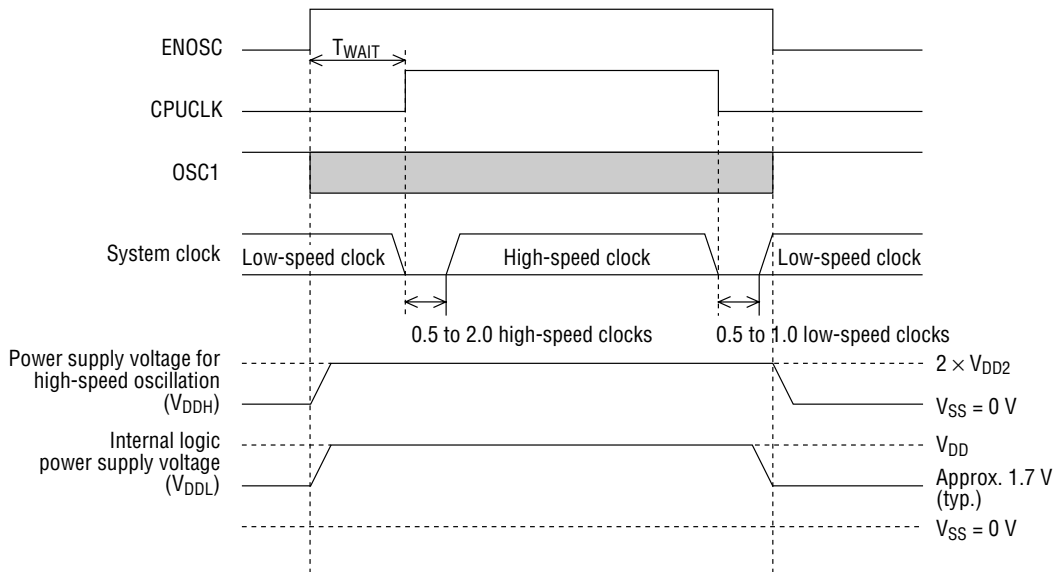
ENOSC

$T_{WAIT}$

CPUCLK

OSC1

System clock

Low-speed clock

High-speed clock

Low-speed clock

0.5 to 2.0 high-speed clocks

0.5 to 1.0 low-speed clocks

Power supply voltage for high-speed oscillation ($V_{DDH}$)

$2 \times V_{DD2}$

$V_{SS} = 0$ V

Internal logic power supply voltage ($V_{DDL}$)

$V_{DD}$

Approx. 1.7 V (typ.)

$V_{SS} = 0$ V